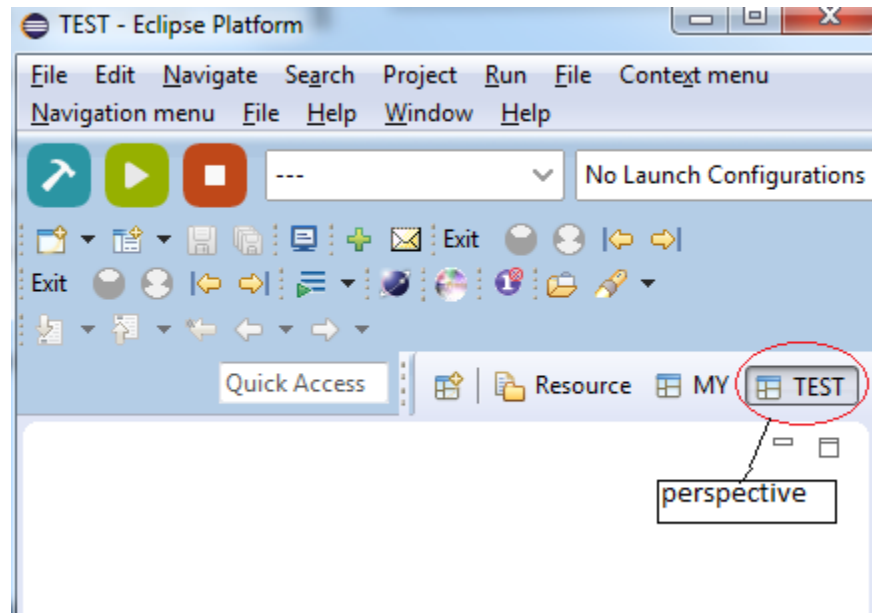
TEST - Eclipse Platform

File Edit Navigate Search Project Run File Context menu Navigation menu File Help Window Help

---

No Launch Configurations

Exit

Exit

Quick Access

Resource MY TEST

perspective